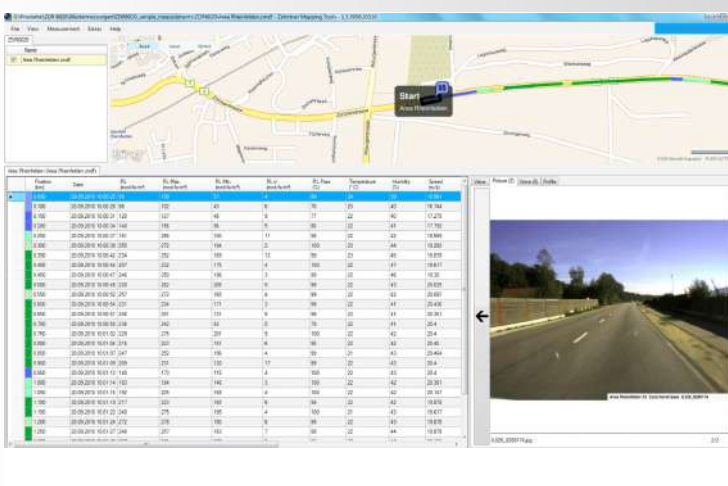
Zehntner Mapping Tools

File View Measurement Extras Help

Name

Area Rheinfelden

Start

Area Rheinfelden

Area Rheinfelden (Area Rheinfelden.zmd)

| Position (km) | Date | RL | RL Max | RL Min | RL σ | RL Pass | Temperature (°C) | Humidity (%) | Speed (m/s) |
|---|---|---|---|---|---|---|---|---|---|
| 0.000 | 20.09.2010 10:00:28 | 98 | 120 | 77 | 4 | 80 | 22 | 40 | 12.861 |
| 0.100 | 20.09.2010 10:00:30 | 95 | 102 | 81 | 6 | 70 | 23 | 40 | 16.184 |
| 0.150 | 20.09.2010 10:00:31 | 120 | 127 | 88 | 6 | 77 | 22 | 40 | 17.275 |
| 0.200 | 20.09.2010 10:00:34 | 148 | 195 | 86 | 8 | 80 | 22 | 40 | 17.780 |
| 0.250 | 20.09.2010 10:00:37 | 181 | 288 | 100 | 17 | 90 | 22 | 42 | 18.889 |
| 0.300 | 20.09.2010 10:00:38 | 200 | 272 | 184 | 3 | 100 | 22 | 44 | 18.282 |
| 0.350 | 20.09.2010 10:00:42 | 234 | 252 | 183 | 13 | 90 | 23 | 40 | 19.878 |
| 0.400 | 20.09.2010 10:00:44 | 207 | 232 | 170 | 6 | 100 | 22 | 41 | 19.617 |
| 0.450 | 20.09.2010 10:00:47 | 246 | 283 | 196 | 3 | 90 | 22 | 40 | 18.32 |
| 0.500 | 20.09.2010 10:00:49 | 233 | 262 | 208 | 6 | 90 | 22 | 43 | 20.828 |
| 0.550 | 20.09.2010 10:00:52 | 257 | 272 | 185 | 4 | 99 | 22 | 43 | 20.881 |
| 0.600 | 20.09.2010 10:00:54 | 231 | 234 | 171 | 3 | 99 | 22 | 41 | 20.436 |
| 0.650 | 20.09.2010 10:00:57 | 246 | 281 | 131 | 6 | 99 | 22 | 43 | 20.361 |
| 0.700 | 20.09.2010 10:00:59 | 238 | 242 | 82 | 5 | 78 | 22 | 41 | 20.4 |
| 0.750 | 20.09.2010 10:01:02 | 228 | 275 | 201 | 6 | 100 | 22 | 42 | 20.4 |
| 0.800 | 20.09.2010 10:01:04 | 216 | 223 | 151 | 6 | 90 | 22 | 43 | 20.46 |
| 0.850 | 20.09.2010 10:01:07 | 247 | 252 | 156 | 4 | 90 | 21 | 43 | 20.464 |
| 0.900 | 20.09.2010 10:01:09 | 306 | 213 | 133 | 17 | 99 | 22 | 43 | 20.4 |
| 0.950 | 20.09.2010 10:01:12 | 145 | 173 | 115 | 4 | 100 | 22 | 43 | 20.4 |
| 1.000 | 20.09.2010 10:01:14 | 193 | 184 | 145 | 3 | 100 | 22 | 42 | 20.351 |
| 1.050 | 20.09.2010 10:01:16 | 192 | 225 | 168 | 4 | 100 | 22 | 42 | 20.357 |
| 1.100 | 20.09.2010 10:01:19 | 217 | 223 | 168 | 6 | 99 | 22 | 43 | 19.878 |
| 1.150 | 20.09.2010 10:01:22 | 245 | 275 | 185 | 4 | 100 | 21 | 43 | 19.677 |
| 1.200 | 20.09.2010 10:01:24 | 272 | 278 | 192 | 6 | 99 | 22 | 42 | 19.878 |
| 1.250 | 20.09.2010 10:01:27 | 246 | 257 | 183 | 7 | 99 | 22 | 44 | 19.878 |

View | Picture (2) | Voice (0) | Profile

Area Rheinfelden 01 Zehntner date 0.225_0000174

0.225_0000174.jpg

2/2